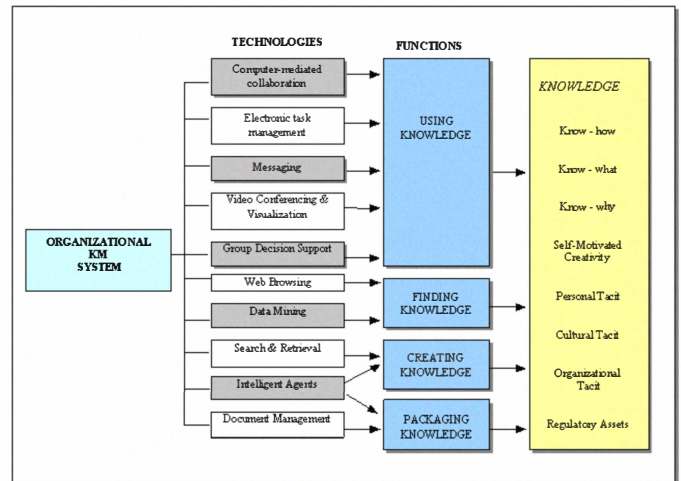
TECHNOLOGIES

FUNCTIONS

ORGANIZATIONAL KM SYSTEM

Computer-mediated collaboration

Electronic task management

Messaging

Video Conferencing & Visualization

Group Decision Support

Web Browsing

Data Mining

Search & Retrieval

Intelligent Agents

Document Management

USING KNOWLEDGE

FINDING KNOWLEDGE

CREATING KNOWLEDGE

PACKAGING KNOWLEDGE

KNOWLEDGE

Know - how

Know - what

Know - why

Self-Motivated Creativity

Personal Tacit

Cultural Tacit

Organizational Tacit

Regulatory Assets